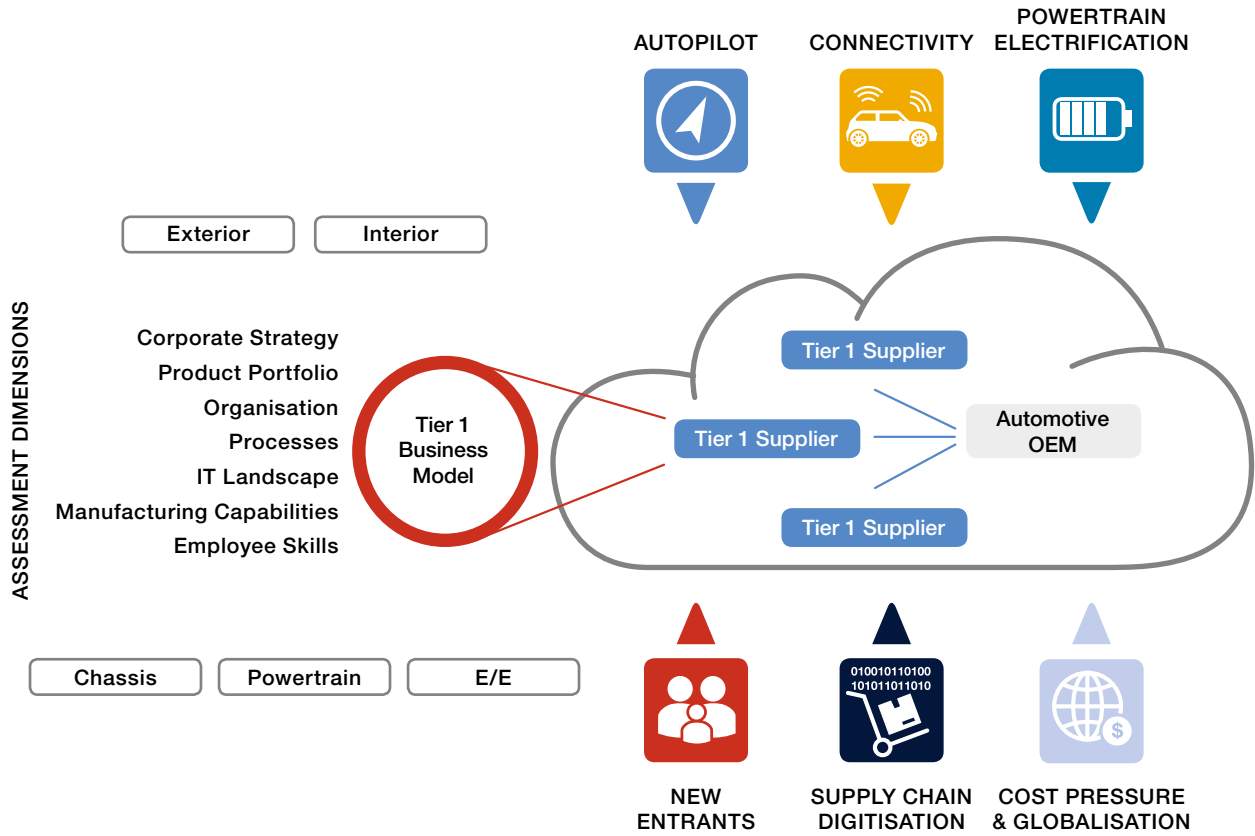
AUTOPILOT

CONNECTIVITY

POWERTRAIN ELECTRIFICATION

Exterior

Interior

ASSESSMENT DIMENSIONS

Corporate Strategy
Product Portfolio
Organisation
Processes
IT Landscape
Manufacturing Capabilities
Employee Skills

Tier 1 Business Model

Tier 1 Supplier

Tier 1 Supplier

Automotive OEM

Tier 1 Supplier

Chassis

Powertrain

E/E

010010110100
101011011010

NEW ENTRANTS

SUPPLY CHAIN DIGITISATION

COST PRESSURE & GLOBALISATION